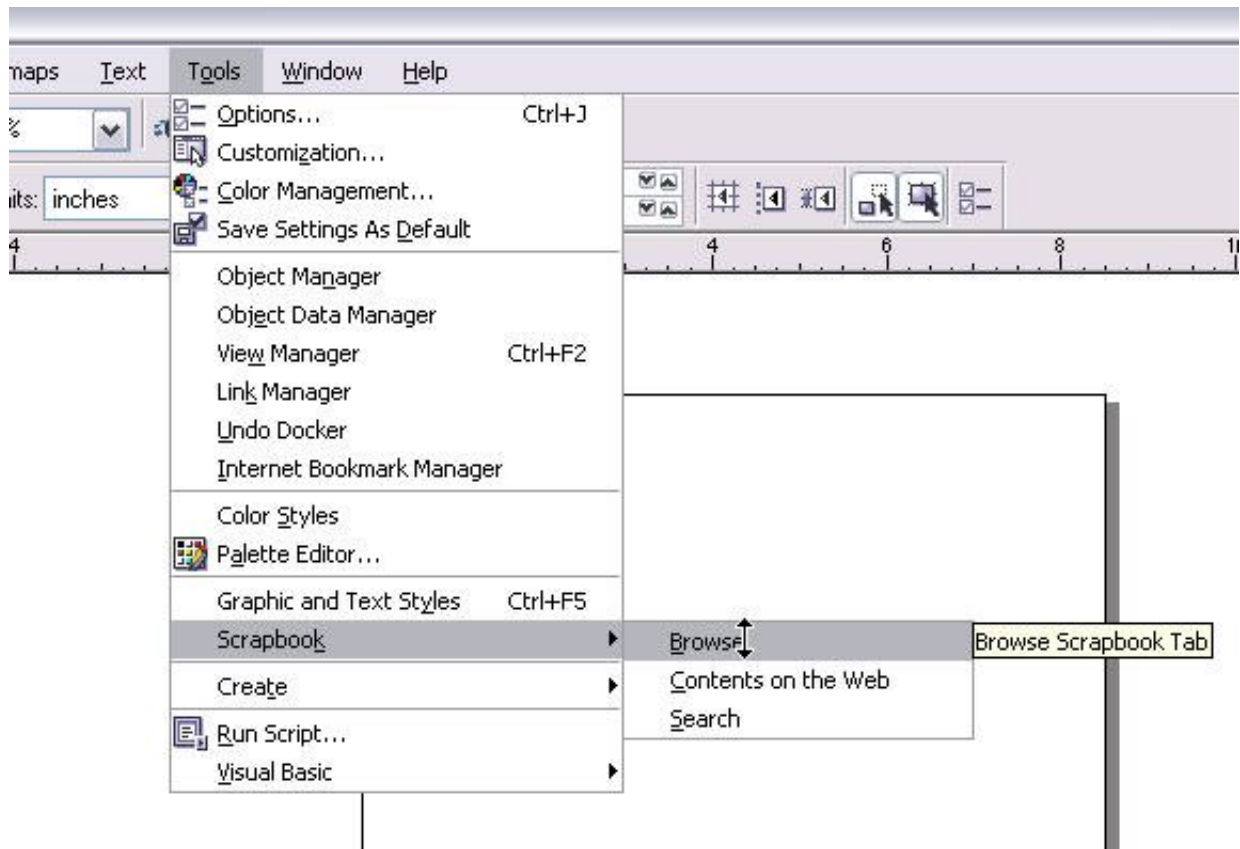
naps Text Tools Window Help

%

its: inches

4

4 6 8 1

Options... Ctrl+J
Customization...
Color Management...
Save Settings As Default

Object Manager
Object Data Manager
View Manager Ctrl+F2
Link Manager
Undo Docker
Internet Bookmark Manager

Color Styles
Palette Editor...

Graphic and Text Styles Ctrl+F5
Scrapbook

Create

Run Script...
Visual Basic

Browse
Contents on the Web
Search

Browse Scrapbook Tab